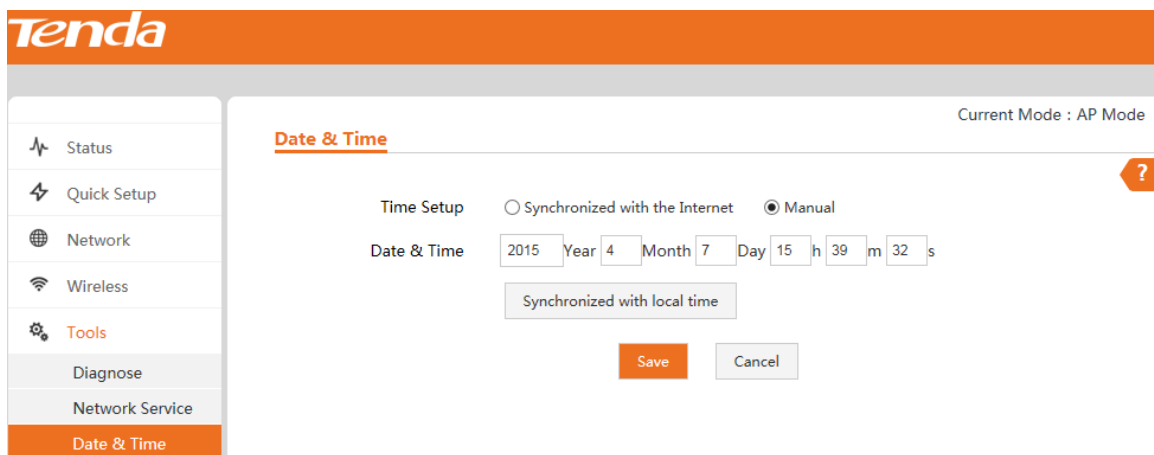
Tenda

Status
Quick Setup
Network
Wireless
Tools
Diagnose
Network Service
Date & Time

Current Mode : AP Mode

Date & Time

?

Time Setup ○ Synchronized with the Internet ◉ Manual

Date & Time 2015 Year 4 Month 7 Day 15 h 39 m 32 s

Synchronized with local time

Save Cancel